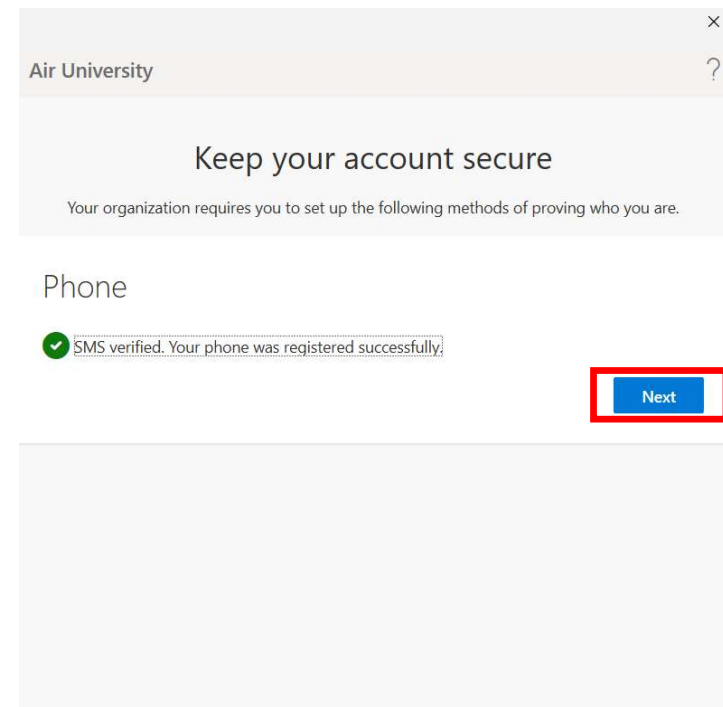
×
Air University
?

Keep your account secure

Your organization requires you to set up the following methods of proving who you are.

Phone

SMS verified. Your phone was registered successfully.

Next